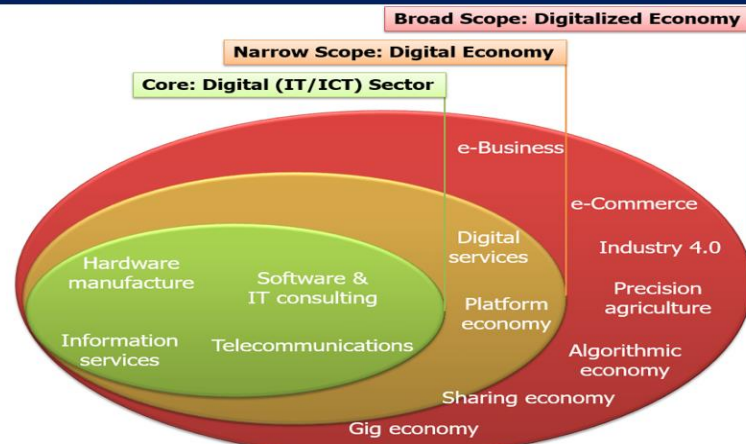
Broad Scope: Digitalized Economy

Narrow Scope: Digital Economy

Core: Digital (IT/ICT) Sector

Hardware manufacture

Software & IT consulting

Information services

Telecommunications

Digital services

Platform economy

e-Business

e-Commerce

Industry 4.0

Precision agriculture

Algorithmic economy

Sharing economy

Gig economy